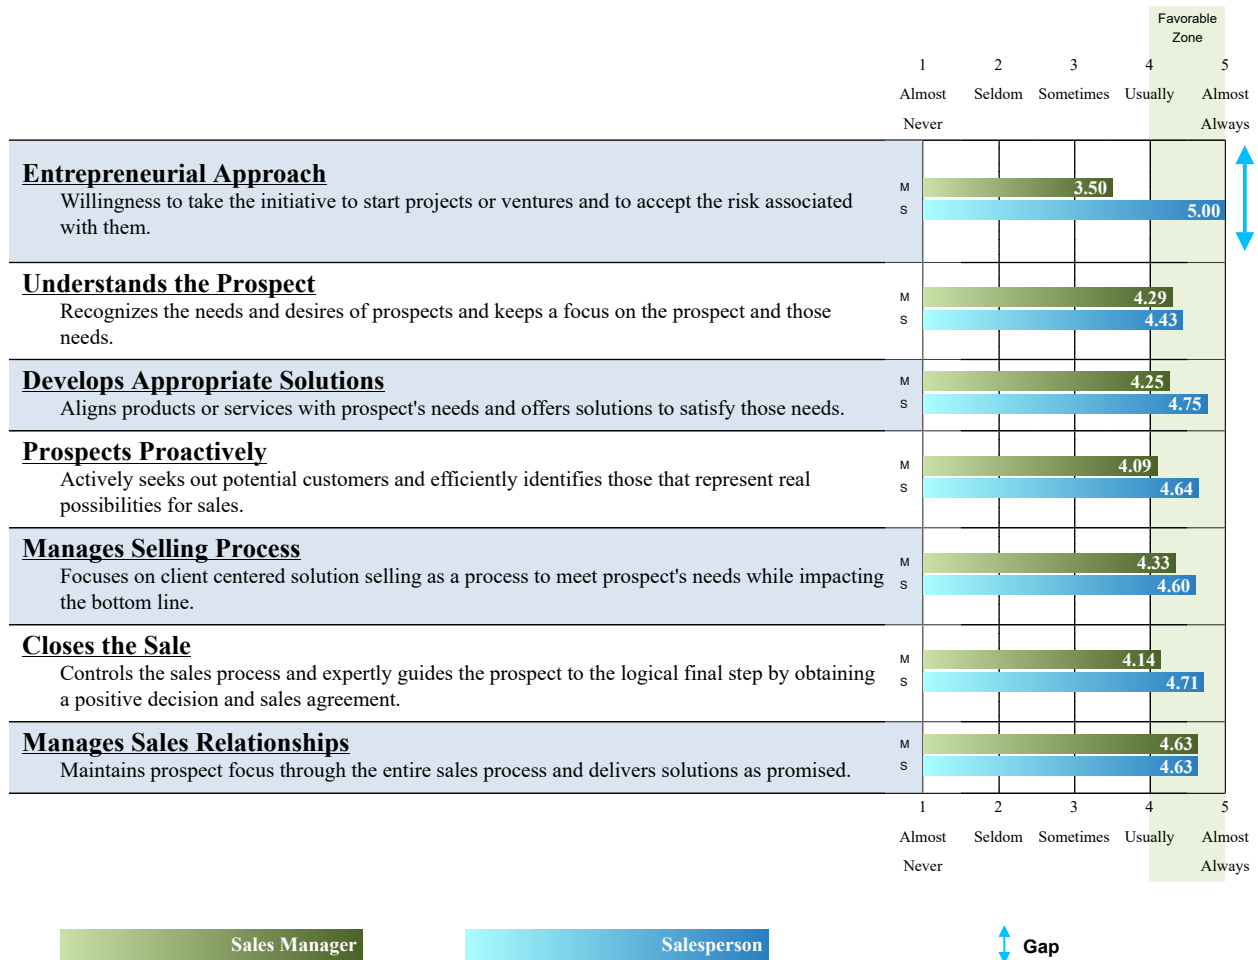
Favorable Zone

1 Almost Never | 2 Seldom | 3 Sometimes | 4 Usually | 5 Almost Always

**Entrepreneurial Approach**
Willingness to take the initiative to start projects or ventures and to accept the risk associated with them.
M 3.50
S 5.00

**Understands the Prospect**
Recognizes the needs and desires of prospects and keeps a focus on the prospect and those needs.
M 4.29
S 4.43

**Develops Appropriate Solutions**
Aligns products or services with prospect's needs and offers solutions to satisfy those needs.
M 4.25
S 4.75

**Prospects Proactively**
Actively seeks out potential customers and efficiently identifies those that represent real possibilities for sales.
M 4.09
S 4.64

**Manages Selling Process**
Focuses on client centered solution selling as a process to meet prospect's needs while impacting the bottom line.
M 4.33
S 4.60

**Closes the Sale**
Controls the sales process and expertly guides the prospect to the logical final step by obtaining a positive decision and sales agreement.
M 4.14
S 4.71

**Manages Sales Relationships**
Maintains prospect focus through the entire sales process and delivers solutions as promised.
M 4.63
S 4.63

1 Almost Never | 2 Seldom | 3 Sometimes | 4 Usually | 5 Almost Always

Sales Manager | Salesperson | Gap